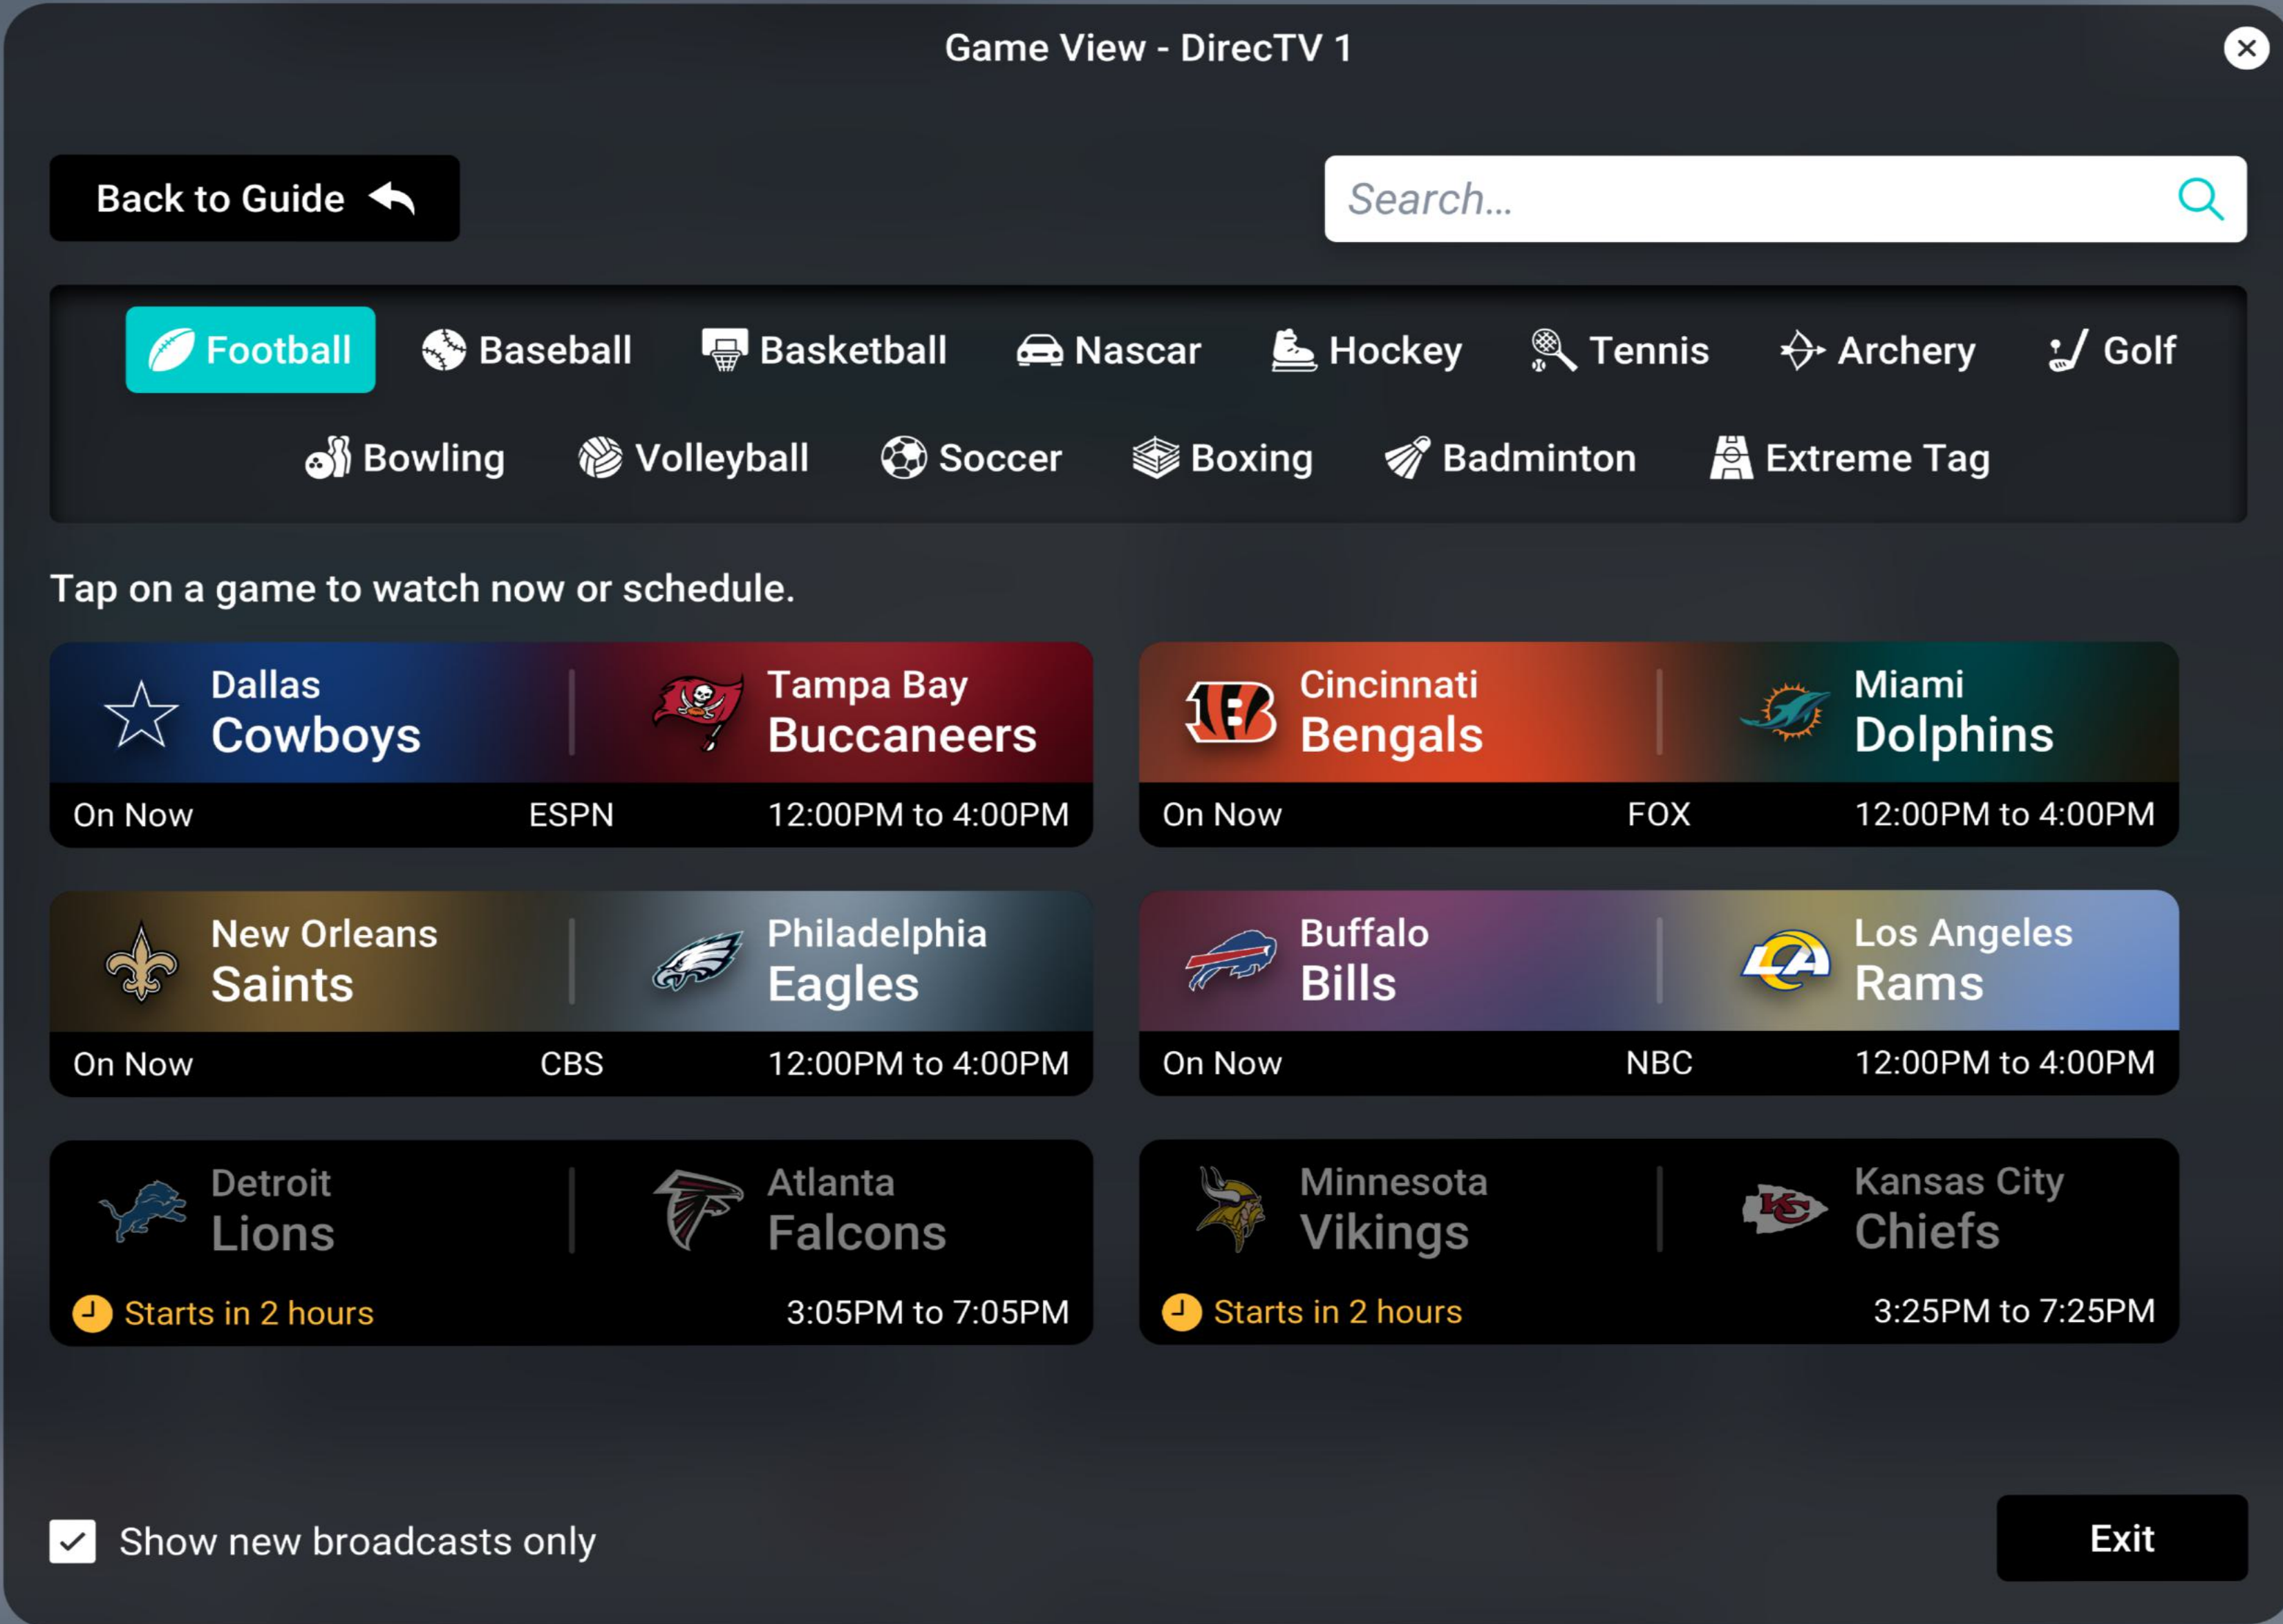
Game View - DirecTV 1

Back to Guide

Search...

Football Baseball Basketball Nascar Hockey Tennis Archery Golf

Bowling Volleyball Soccer Boxing Badminton Extreme Tag

Tap on a game to watch now or schedule.

Dallas Cowboys | Tampa Bay Buccaneers
On Now ESPN 12:00PM to 4:00PM

Cincinnati Bengals | Miami Dolphins
On Now FOX 12:00PM to 4:00PM

New Orleans Saints | Philadelphia Eagles
On Now CBS 12:00PM to 4:00PM

Buffalo Bills | Los Angeles Rams
On Now NBC 12:00PM to 4:00PM

Detroit Lions | Atlanta Falcons
Starts in 2 hours 3:05PM to 7:05PM

Minnesota Vikings | Kansas City Chiefs
Starts in 2 hours 3:25PM to 7:25PM

Show new broadcasts only

Exit